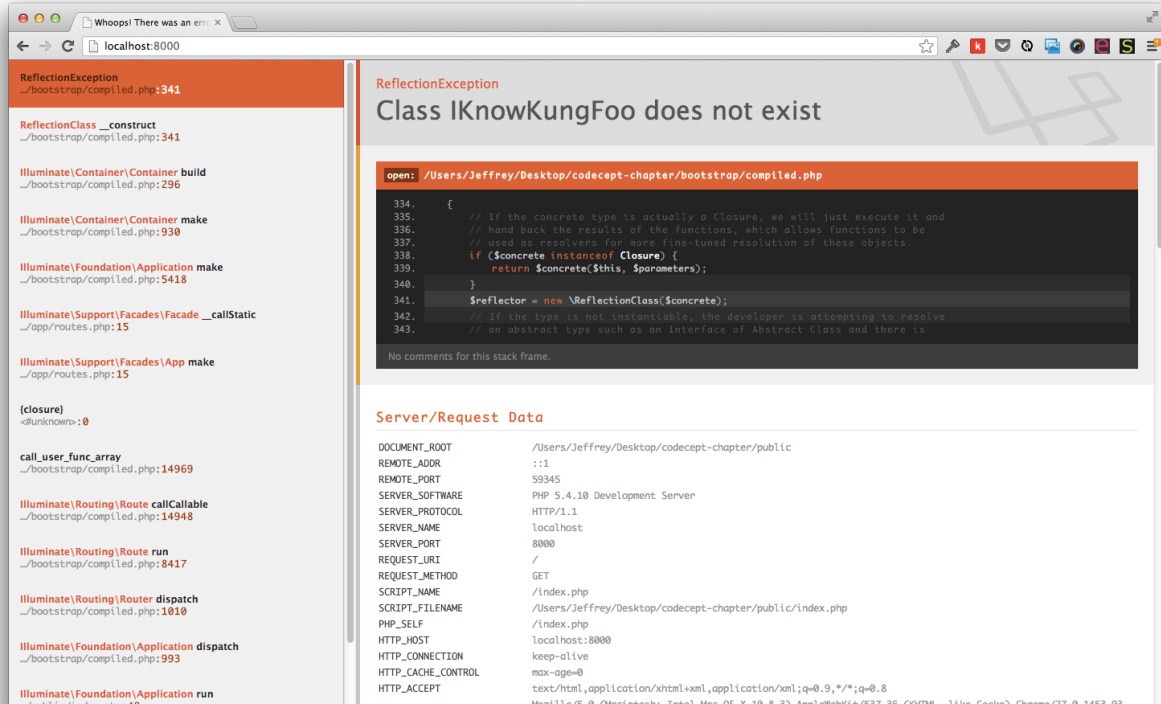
Whoops! There was an err

localhost:8000

ReflectionException
…/bootstrap/compiled.php:341

ReflectionClass __construct
…/bootstrap/compiled.php:341

Illuminate\Container\Container build
…/bootstrap/compiled.php:296

Illuminate\Container\Container make
…/bootstrap/compiled.php:930

Illuminate\Foundation\Application make
…/bootstrap/compiled.php:5418

Illuminate\Support\Facades\Facade __callStatic
…/app/routes.php:15

Illuminate\Support\Facades\App make
…/app/routes.php:15

{closure}
<#unknown>:0

call_user_func_array
…/bootstrap/compiled.php:14969

Illuminate\Routing\Route callCallable
…/bootstrap/compiled.php:14948

Illuminate\Routing\Route run
…/bootstrap/compiled.php:8417

Illuminate\Routing\Router dispatch
…/bootstrap/compiled.php:1010

Illuminate\Foundation\Application dispatch
…/bootstrap/compiled.php:993

Illuminate\Foundation\Application run
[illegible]

ReflectionException
Class IKnowKungFoo does not exist

open: /Users/Jeffrey/Desktop/codecept-chapter/bootstrap/compiled.php

334. {
335. // If the concrete type is actually a Closure, we will just execute it and
336. // hand back the results of the functions, which allows functions to be
337. // used as resolvers for more fine-tuned resolution of these objects.
338. if ($concrete instanceof Closure) {
339. return $concrete($this, $parameters);
340. }
341. $reflector = new \ReflectionClass($concrete);
342. // If the type is not instantiable, the developer is attempting to resolve
343. // an abstract type such as an Interface of Abstract Class and there is

No comments for this stack frame.

Server/Request Data

| | |
|---|---|
| DOCUMENT_ROOT | /Users/Jeffrey/Desktop/codecept-chapter/public |
| REMOTE_ADDR | ::1 |
| REMOTE_PORT | 59345 |
| SERVER_SOFTWARE | PHP 5.4.10 Development Server |
| SERVER_PROTOCOL | HTTP/1.1 |
| SERVER_NAME | localhost |
| SERVER_PORT | 8000 |
| REQUEST_URI | / |
| REQUEST_METHOD | GET |
| SCRIPT_NAME | /index.php |
| SCRIPT_FILENAME | /Users/Jeffrey/Desktop/codecept-chapter/public/index.php |
| PHP_SELF | /index.php |
| HTTP_HOST | localhost:8000 |
| HTTP_CONNECTION | keep-alive |
| HTTP_CACHE_CONTROL | max-age=0 |
| HTTP_ACCEPT | text/html,application/xhtml+xml,application/xml;q=0.9,*/*;q=0.8 |